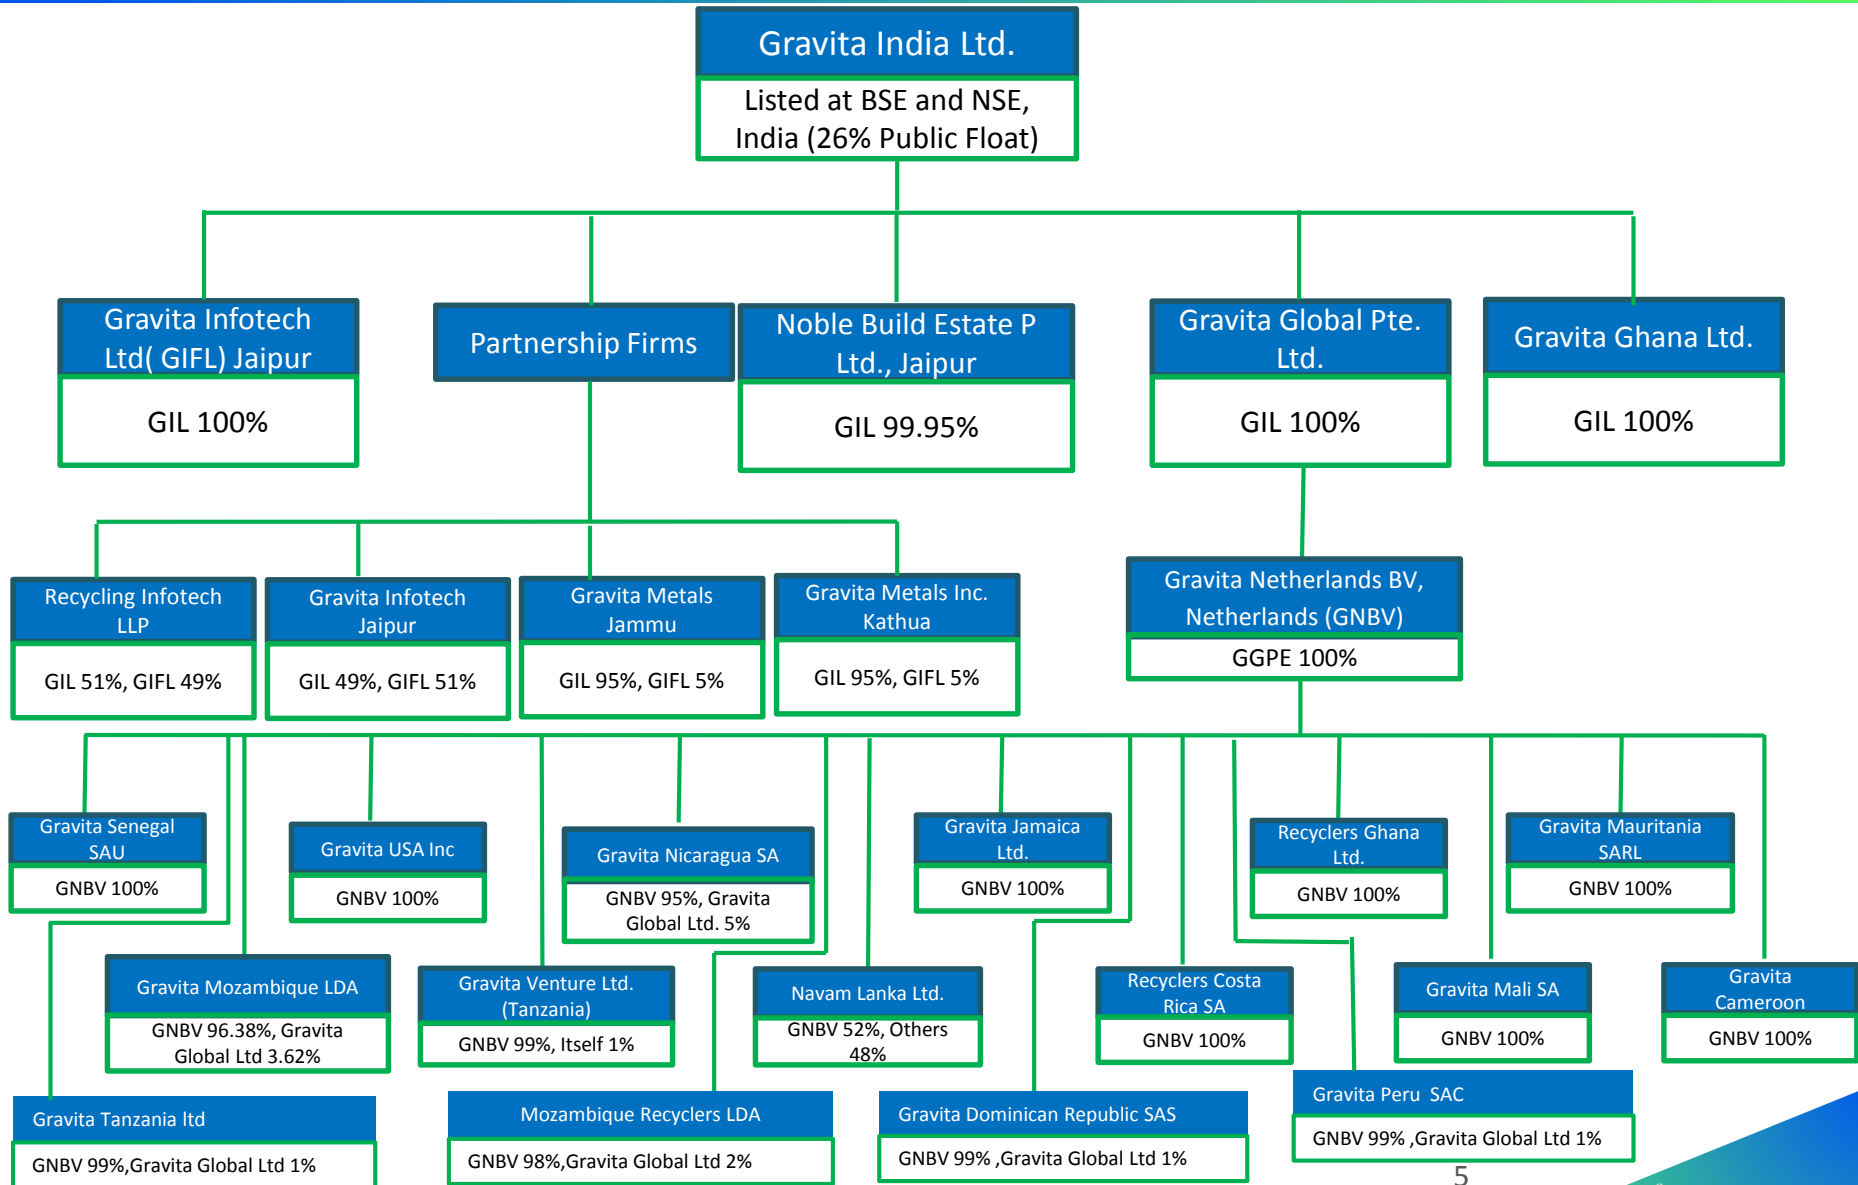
Gravita India Ltd.

Listed at BSE and NSE, India (26% Public Float)

Gravita Infotech Ltd( GIFL) Jaipur

GIL 100%

Partnership Firms

Noble Build Estate P Ltd., Jaipur

GIL 99.95%

Gravita Global Pte. Ltd.

GIL 100%

Gravita Ghana Ltd.

GIL 100%

Recycling Infotech LLP

GIL 51%, GIFL 49%

Gravita Infotech Jaipur

GIL 49%, GIFL 51%

Gravita Metals Jammu

GIL 95%, GIFL 5%

Gravita Metals Inc. Kathua

GIL 95%, GIFL 5%

Gravita Netherlands BV, Netherlands (GNBV)

GGPE 100%

Gravita Senegal SAU

GNBV 100%

Gravita USA Inc

GNBV 100%

Gravita Nicaragua SA

GNBV 95%, Gravita Global Ltd. 5%

Gravita Jamaica Ltd.

GNBV 100%

Recyclers Ghana Ltd.

GNBV 100%

Gravita Mauritania SARL

GNBV 100%

Gravita Mozambique LDA

GNBV 96.38%, Gravita Global Ltd 3.62%

Gravita Venture Ltd. (Tanzania)

GNBV 99%, Itself 1%

Navam Lanka Ltd.

GNBV 52%, Others 48%

Recyclers Costa Rica SA

GNBV 100%

Gravita Mali SA

GNBV 100%

Gravita Cameroon

GNBV 100%

Gravita Tanzania ltd

GNBV 99%,Gravita Global Ltd 1%

Mozambique Recyclers LDA

GNBV 98%,Gravita Global Ltd 2%

Gravita Dominican Republic SAS

GNBV 99% ,Gravita Global Ltd 1%

Gravita Peru SAC

GNBV 99% ,Gravita Global Ltd 1%

5